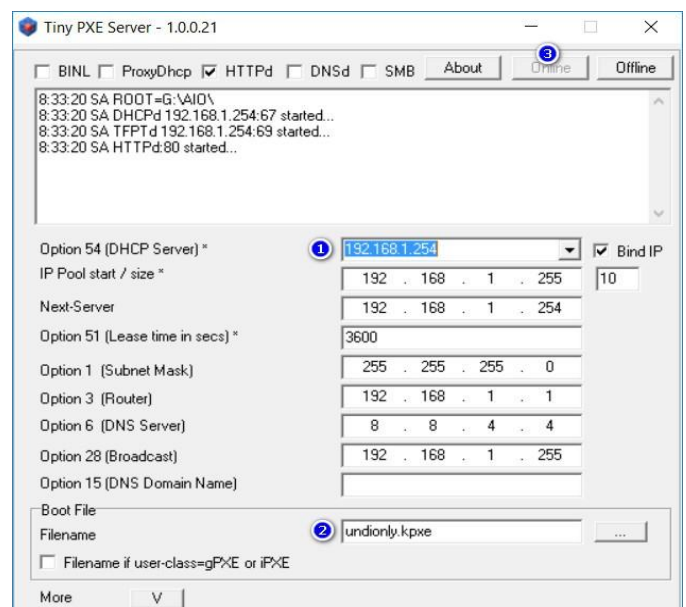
Tiny PXE Server - 1.0.0.21

BINL ProxyDhcp HTTPd DNSd SMB About Online Offline

3

8:33:20 SA ROOT=G:\AIO\
8:33:20 SA DHCPd 192.168.1.254:67 started...
8:33:20 SA TFPTd 192.168.1.254:69 started...
8:33:20 SA HTTPd:80 started...

Option 54 (DHCP Server) * 1 192.168.1.254 Bind IP

IP Pool start / size * 192 . 168 . 1 . 255 10

Next-Server 192 . 168 . 1 . 254

Option 51 (Lease time in secs) * 3600

Option 1 (Subnet Mask) 255 . 255 . 255 . 0

Option 3 (Router) 192 . 168 . 1 . 1

Option 6 (DNS Server) 8 . 8 . 4 . 4

Option 28 (Broadcast) 192 . 168 . 1 . 255

Option 15 (DNS Domain Name)

Boot File

Filename 2 undionly.kpxe ...

Filename if user-class=gPXE or iPXE

More V